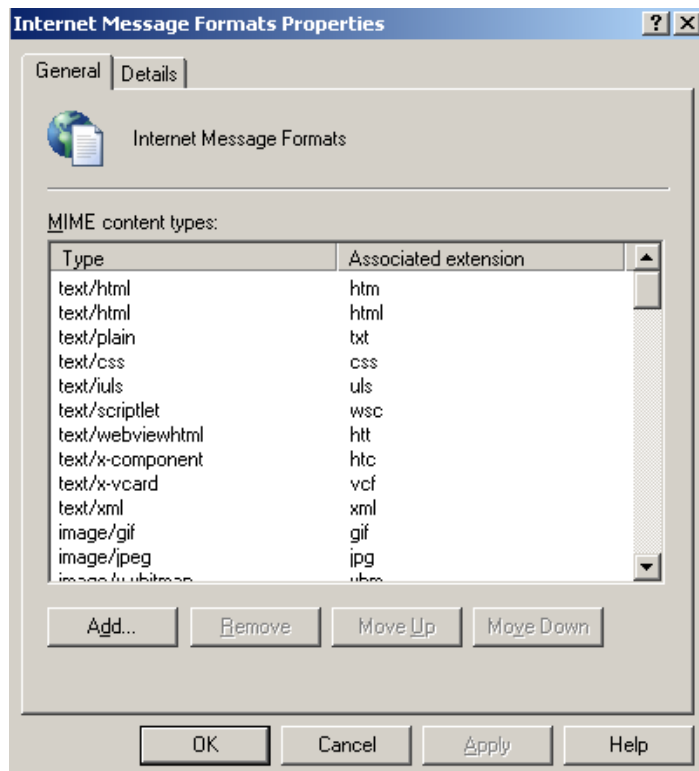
Internet Message Formats Properties

?

X

General

Details

Internet Message Formats

MIME content types:

| Type | Associated extension |
|---|---|
| text/html | htm |
| text/html | html |
| text/plain | txt |
| text/css | css |
| text/iuls | uls |
| text/scriptlet | wsc |
| text/webviewhtml | htt |
| text/x-component | htc |
| text/x-vcard | vcf |
| text/xml | xml |
| image/gif | gif |
| image/jpeg | jpg |
| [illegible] | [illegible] |

Add...

Remove

Move Up

Move Down

OK

Cancel

Apply

Help